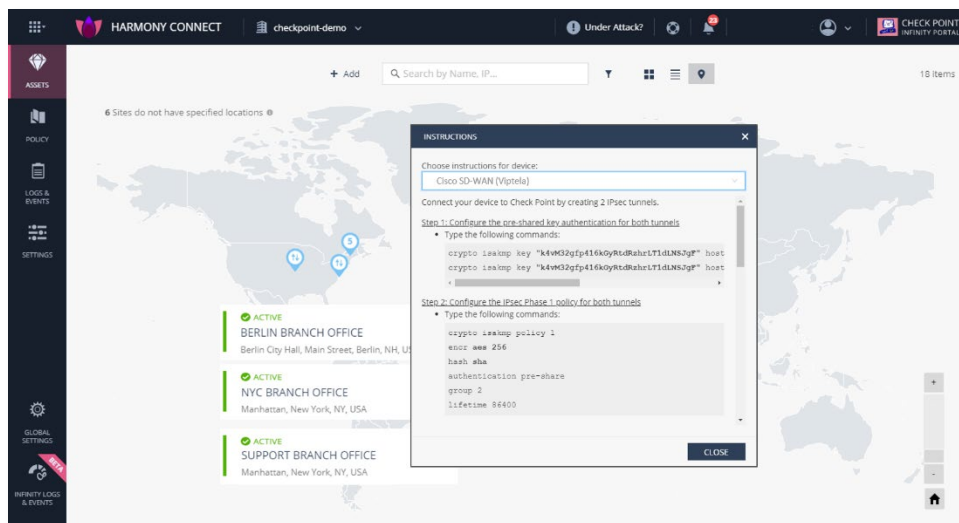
HARMONY CONNECT
checkpoint-demo
Under Attack?
23
CHECK POINT
INFINITY PORTAL

ASSETS
POLICY
LOGS & EVENTS
SETTINGS
GLOBAL SETTINGS
BETA
INFINITY LOGS & EVENTS

+ Add
Search by Name, IP...
18 items

6 Sites do not have specified locations

5

ACTIVE
BERLIN BRANCH OFFICE
Berlin City Hall, Main Street, Berlin, NH, US

ACTIVE
NYC BRANCH OFFICE
Manhattan, New York, NY, USA

ACTIVE
SUPPORT BRANCH OFFICE
Manhattan, New York, NY, USA

INSTRUCTIONS

Choose instructions for device:
Cisco SD-WAN (Viptela)

Connect your device to Check Point by creating 2 IPsec tunnels.

Step 1: Configure the pre-shared key authentication for both tunnels
• Type the following commands:
crypto isakmp key "k4vM32gfp416kGyRtdRzhrLT1dLNSJgF" host
crypto isakmp key "k4vM32gfp416kGyRtdRzhrLT1dLNSJgF" host

Step 2: Configure the IPsec Phase 1 policy for both tunnels
• Type the following commands:
crypto isakmp policy 1
encr aes 256
hash sha
authentication pre-share
group 2
lifetime 86400

CLOSE

+
-